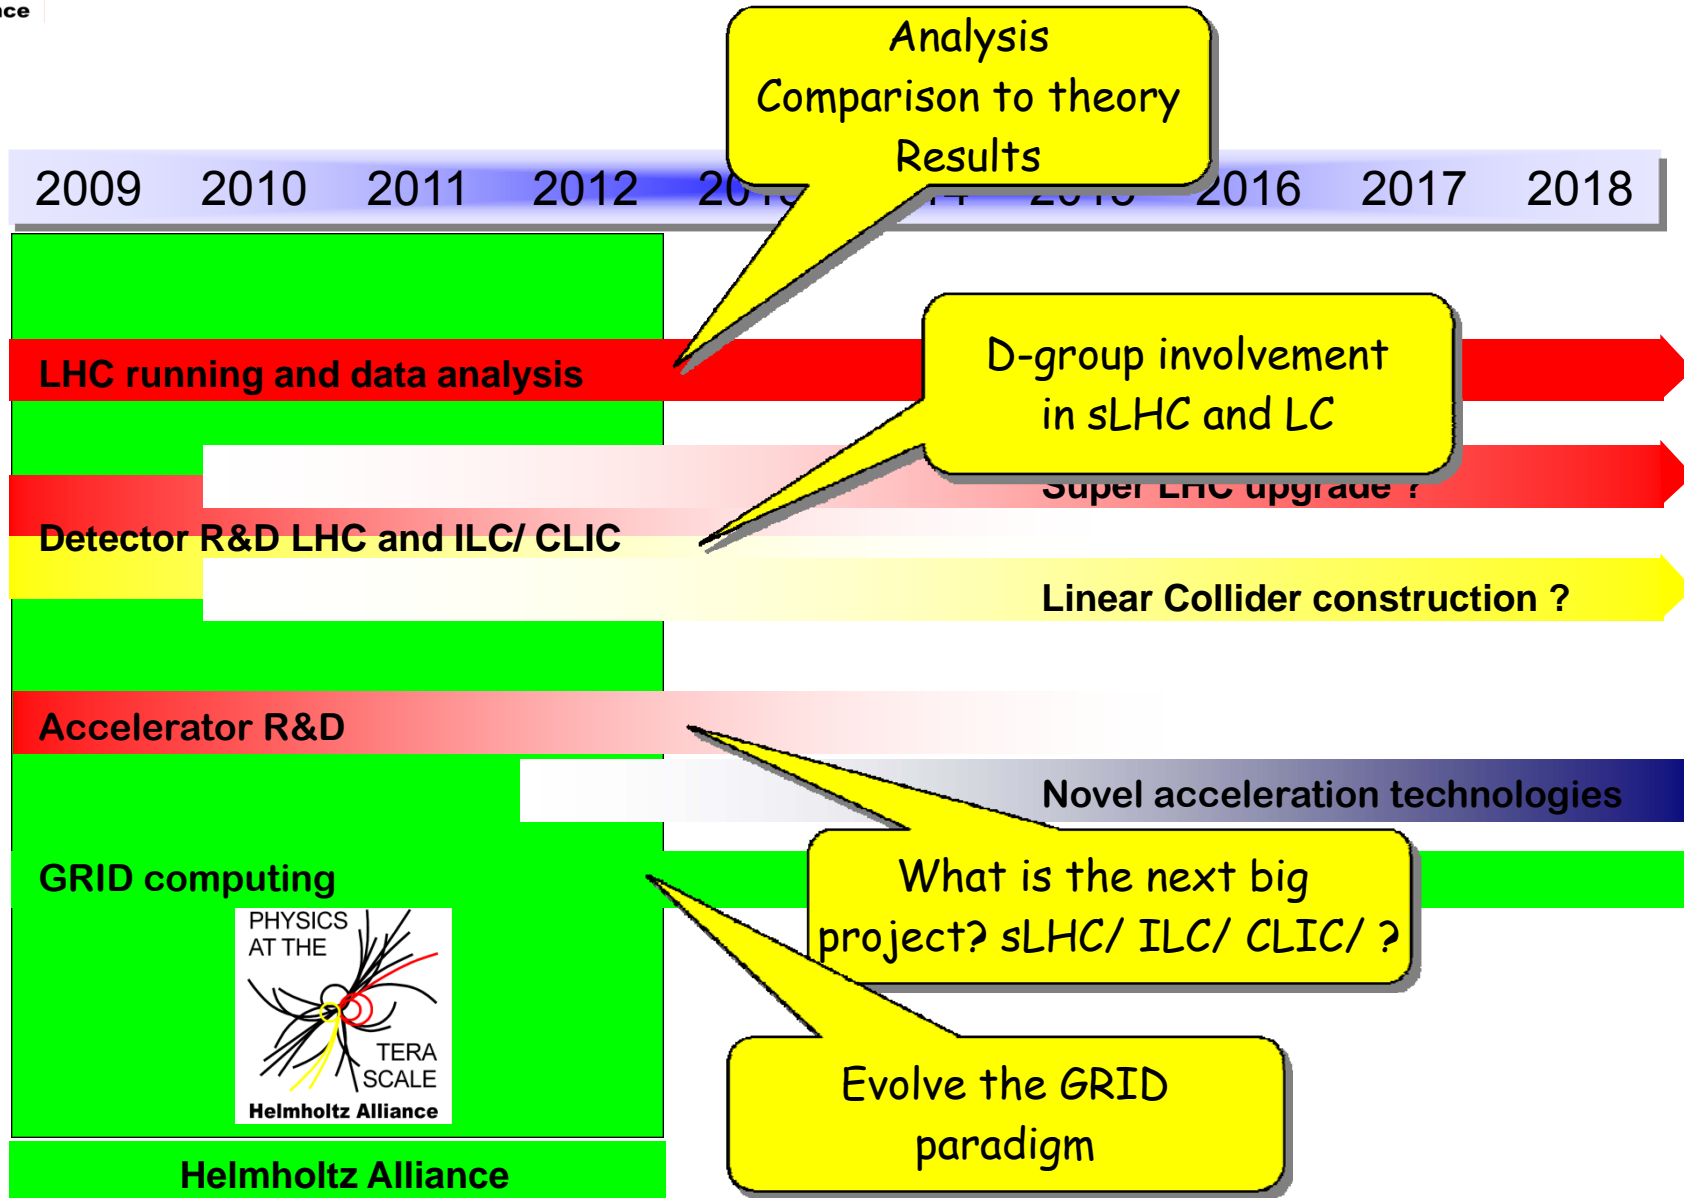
ice

Analysis
Comparison to theory
Results

2009 2010 2011 2012 201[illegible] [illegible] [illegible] 2016 2017 2018

LHC running and data analysis

D-group involvement in sLHC and LC

Super LHC upgrade ?

Detector R&D LHC and ILC/ CLIC

Linear Collider construction ?

Accelerator R&D

Novel acceleration technologies

GRID computing

What is the next big project? sLHC/ ILC/ CLIC/ ?

PHYSICS AT THE TERA SCALE
Helmholtz Alliance

Evolve the GRID paradigm

Helmholtz Alliance